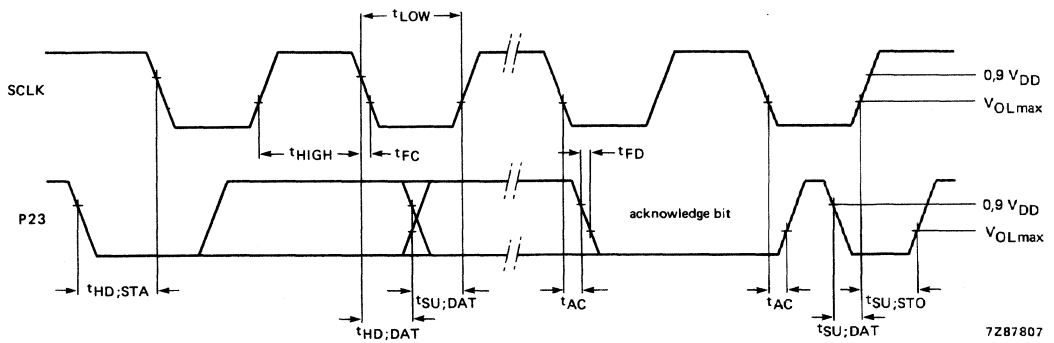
$t_{LOW}$

SCLK

$0,9\ V_{DD}$

$V_{OL\,max}$

$t_{HIGH}$

$t_{FC}$

$t_{FD}$

P23

acknowledge bit

$0,9\ V_{DD}$

$V_{OL\,max}$

$t_{HD;STA}$

$t_{SU;DAT}$

$t_{AC}$

$t_{AC}$

$t_{SU;STO}$

$t_{HD;DAT}$

$t_{SU;DAT}$

7Z87807